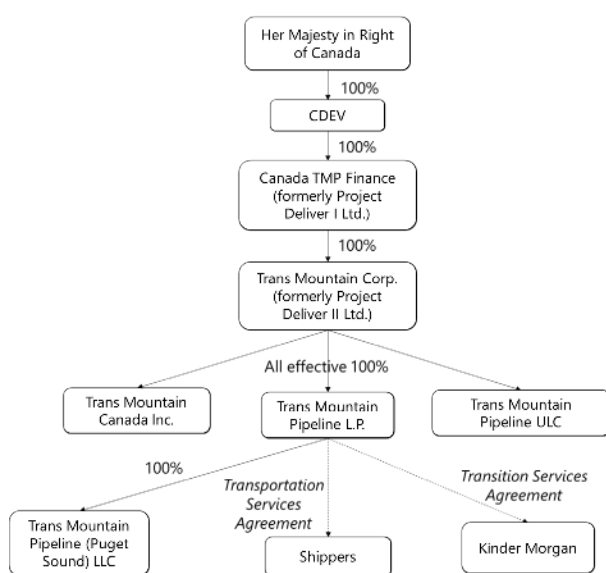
Her Majesty in Right of Canada

100%

CDEV

100%

Canada TMP Finance (formerly Project Deliver I Ltd.)

100%

Trans Mountain Corp. (formerly Project Deliver II Ltd.)

All effective 100%

Trans Mountain Canada Inc.

Trans Mountain Pipeline L.P.

Trans Mountain Pipeline ULC

100%

Transportation Services Agreement

Transition Services Agreement

Trans Mountain Pipeline (Puget Sound) LLC

Shippers

Kinder Morgan